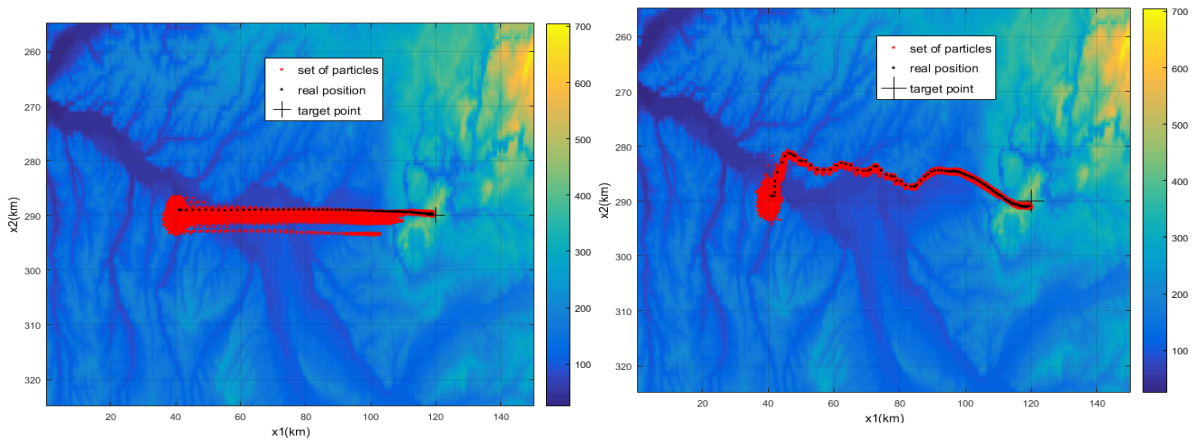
set of particles
real position
target point

260
270
280
290
300
310
320

x2(km)

20
40
60
80
100
120
140

x1(km)

700
600
500
400
300
200
100

set of particles
real position
target point

260
270
280
290
300
310
320

x2(km)

20
40
60
80
100
120
140

x1(km)

700
600
500
400
300
200
100